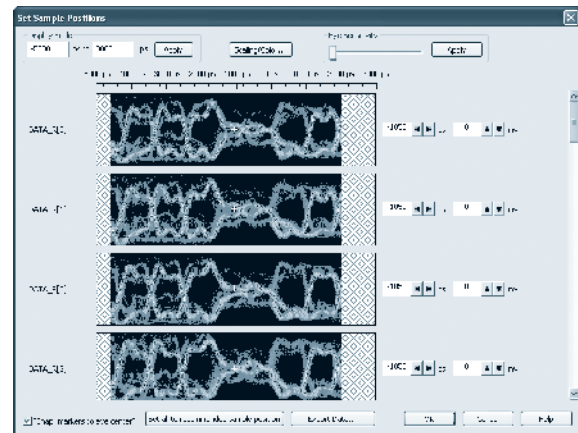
Set Sample Positions

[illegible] -5000 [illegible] 5000 ps Apply

Scaling/Colors

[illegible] Apply

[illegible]

DATA_I[3]

-1000 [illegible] 0 mV

DATA_I[1]

-1000 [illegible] 0 mV

DATA_I[1]

-1000 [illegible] 0 mV

DATA_I[3]

-1000 ps 0 mV

"Snap" markers to eye center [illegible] Export Data... OK Cancel Help